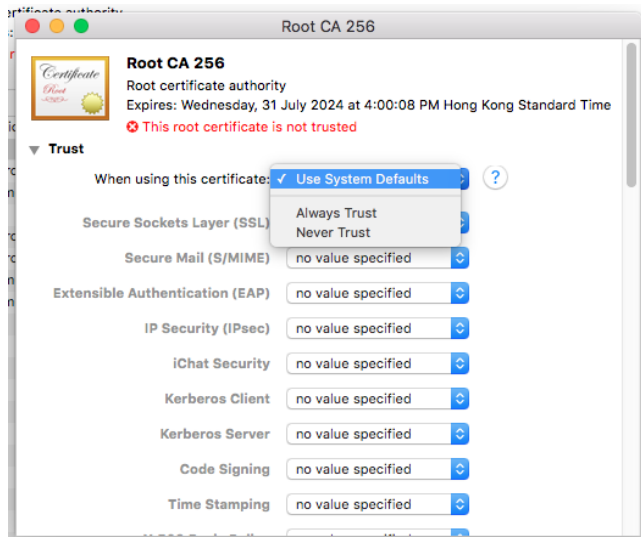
Root CA 256

Certificate
Root

Root CA 256
Root certificate authority
Expires: Wednesday, 31 July 2024 at 4:00:08 PM Hong Kong Standard Time
This root certificate is not trusted

Trust

When using this certificate: ✓ Use System Defaults ?

Always Trust
Never Trust

Secure Sockets Layer (SSL)
Secure Mail (S/MIME) no value specified
Extensible Authentication (EAP) no value specified
IP Security (IPsec) no value specified
iChat Security no value specified
Kerberos Client no value specified
Kerberos Server no value specified
Code Signing no value specified
Time Stamping no value specified
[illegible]